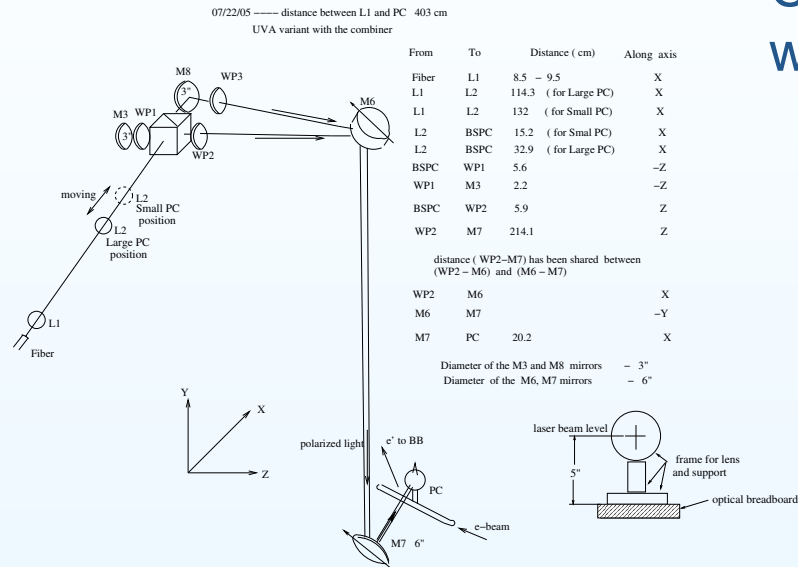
07/22/05 ---- distance between L1 and PC 403 cm
UVA variant with the combiner

| From | To | Distance ( cm) | Along axis |
|---|---|---|---|
| Fiber | L1 | 8.5 – 9.5 | X |
| L1 | L2 | 114.3 ( for Large PC) | X |
| L1 | L2 | 132 ( for Small PC) | X |
| L2 | BSPC | 15.2 ( for Smal PC) | X |
| L2 | BSPC | 32.9 ( for Large PC) | X |
| BSPC | WP1 | 5.6 | –Z |
| WP1 | M3 | 2.2 | –Z |
| BSPC | WP2 | 5.9 | Z |
| WP2 | M7 | 214.1 | Z |

distance ( WP2–M7) has been shared between (WP2 – M6) and (M6 – M7)

| | | | |
|---|---|---|---|
| WP2 | M6 | | X |
| M6 | M7 | | –Y |
| M7 | PC | 20.2 | X |

Diameter of the M3 and M8 mirrors – 3"
Diameter of the M6, M7 mirrors – 6"

M8
3"
WP3
M3
3"
WP1
WP2
M6
moving
L2
Small PC position
L2
Large PC position
L1
Fiber
Y
X
Z
polarized light
e' to BB
PC
e–beam
M7 6"
laser beam level
5"
frame for lens and support
optical breadboard
C
W